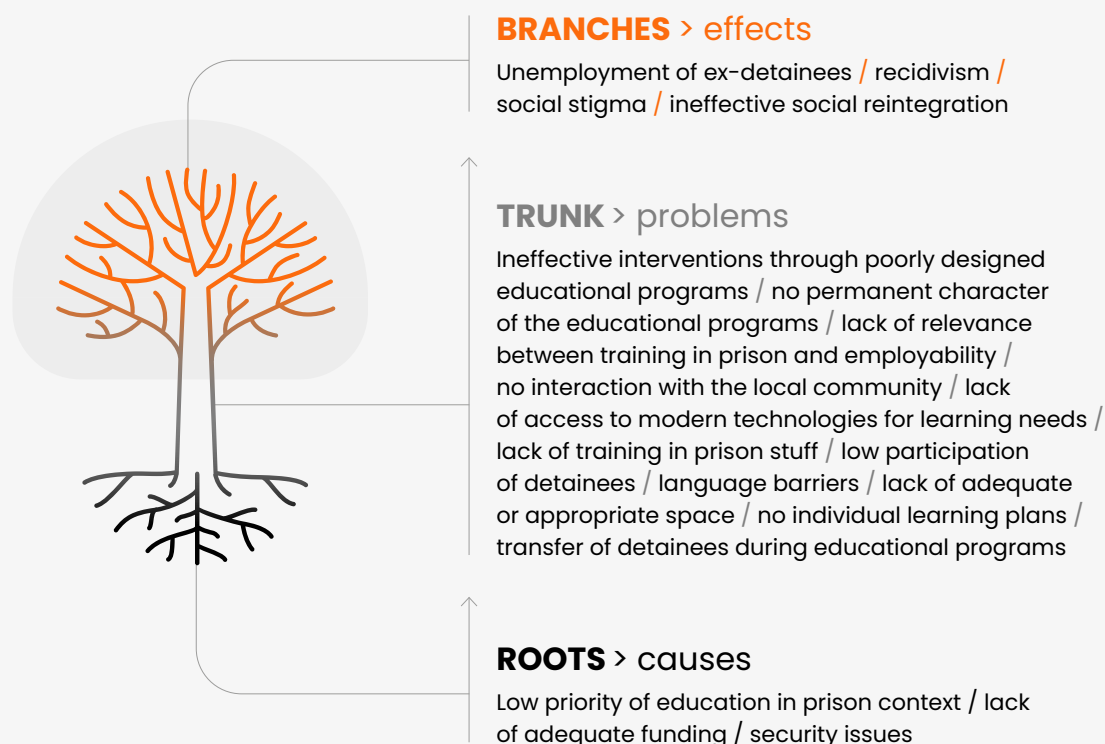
BRANCHES > effects

Unemployment of ex-detainees / recidivism / social stigma / ineffective social reintegration

TRUNK > problems

Ineffective interventions through poorly designed educational programs / no permanent character of the educational programs / lack of relevance between training in prison and employability / no interaction with the local community / lack of access to modern technologies for learning needs / lack of training in prison stuff / low participation of detainees / language barriers / lack of adequate or appropriate space / no individual learning plans / transfer of detainees during educational programs

ROOTS > causes

Low priority of education in prison context / lack of adequate funding / security issues